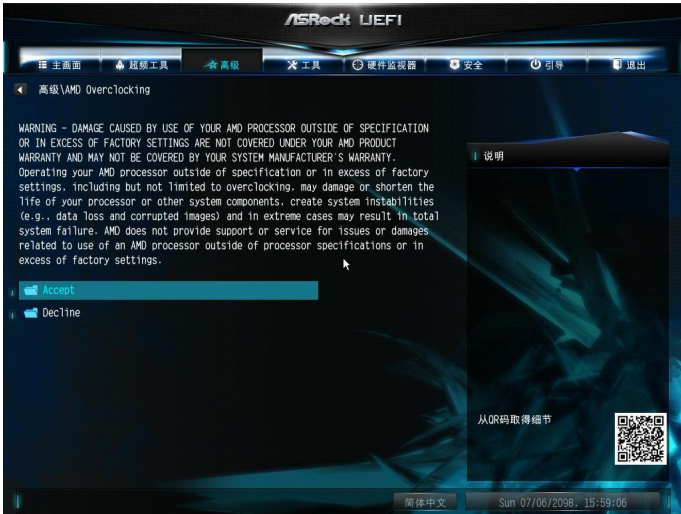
/ISRock UEFI

主画面 超频工具 高级 工具 硬件监视器 安全 引导 退出

高级\AMD Overclocking

WARNING - DAMAGE CAUSED BY USE OF YOUR AMD PROCESSOR OUTSIDE OF SPECIFICATION OR IN EXCESS OF FACTORY SETTINGS ARE NOT COVERED UNDER YOUR AMD PRODUCT WARRANTY AND MAY NOT BE COVERED BY YOUR SYSTEM MANUFACTURER'S WARRANTY. Operating your AMD processor outside of specification or in excess of factory settings, including but not limited to overclocking, may damage or shorten the life of your processor or other system components, create system instabilities (e.g., data loss and corrupted images) and in extreme cases may result in total system failure. AMD does not provide support or service for issues or damages related to use of an AMD processor outside of processor specifications or in excess of factory settings.

Accept

Decline

说明

从QR码取得細节

简体中文

Sun 07/06/2098, 15:59:06